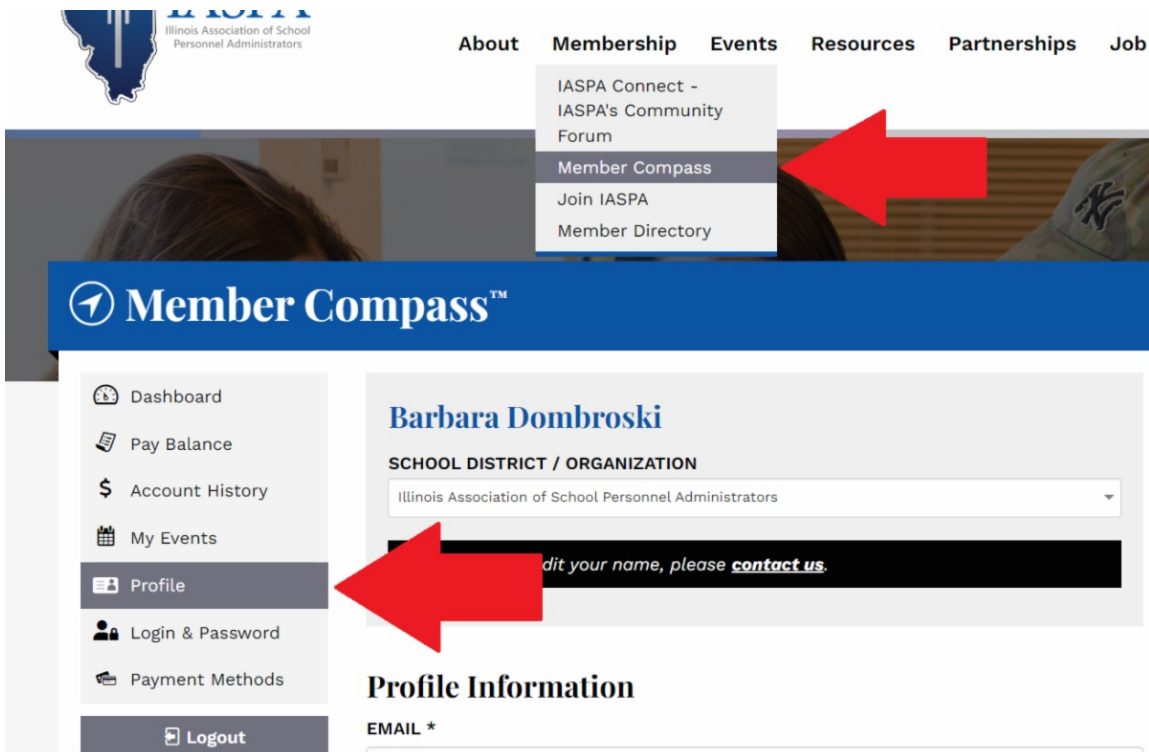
IASPA
Illinois Association of School Personnel Administrators

About Membership Events Resources Partnerships Job

IASPA Connect - IASPA's Community Forum
Member Compass
Join IASPA
Member Directory

Member Compass™

Dashboard
Pay Balance
Account History
My Events
Profile
Login & Password
Payment Methods
Logout

Barbara Dombroski

SCHOOL DISTRICT / ORGANIZATION

Illinois Association of School Personnel Administrators

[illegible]dit your name, please **contact us**.

Profile Information

EMAIL *